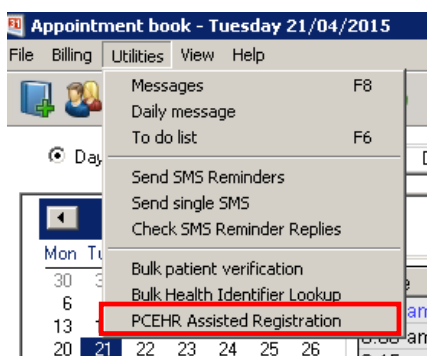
Appointment book - Tuesday 21/04/2015

File Billing Utilities View Help

Messages F8
Daily message
To do list F6

Send SMS Reminders
Send single SMS
Check SMS Reminder Replies

Bulk patient verification
Bulk Health Identifier Lookup
PCEHR Assisted Registration

Day

Mon Tu

30
6
13
20 21 22 23 24 25 26

e
am
8:30 am